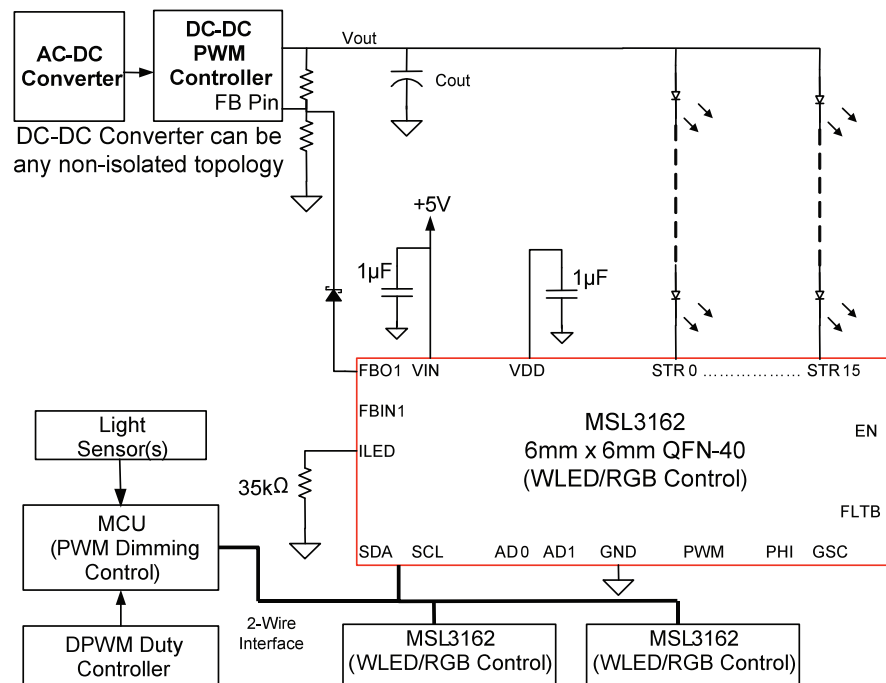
AC-DC Converter

DC-DC PWM Controller

FB Pin

Vout

Cout

DC-DC Converter can be any non-isolated topology

+5V

1μF

1μF

FBO1 VIN

VDD

STR 0 ……………… STR 15

FBIN1

ILED

35kΩ

MSL3162
6mm x 6mm QFN-40
(WLED/RGB Control)

EN

FLTB

SDA SCL AD 0 AD1 GND PWM PHI GSC

Light Sensor(s)

MCU (PWM Dimming Control)

DPWM Duty Controller

2-Wire Interface

MSL3162
(WLED/RGB Control)

MSL3162
(WLED/RGB Control)